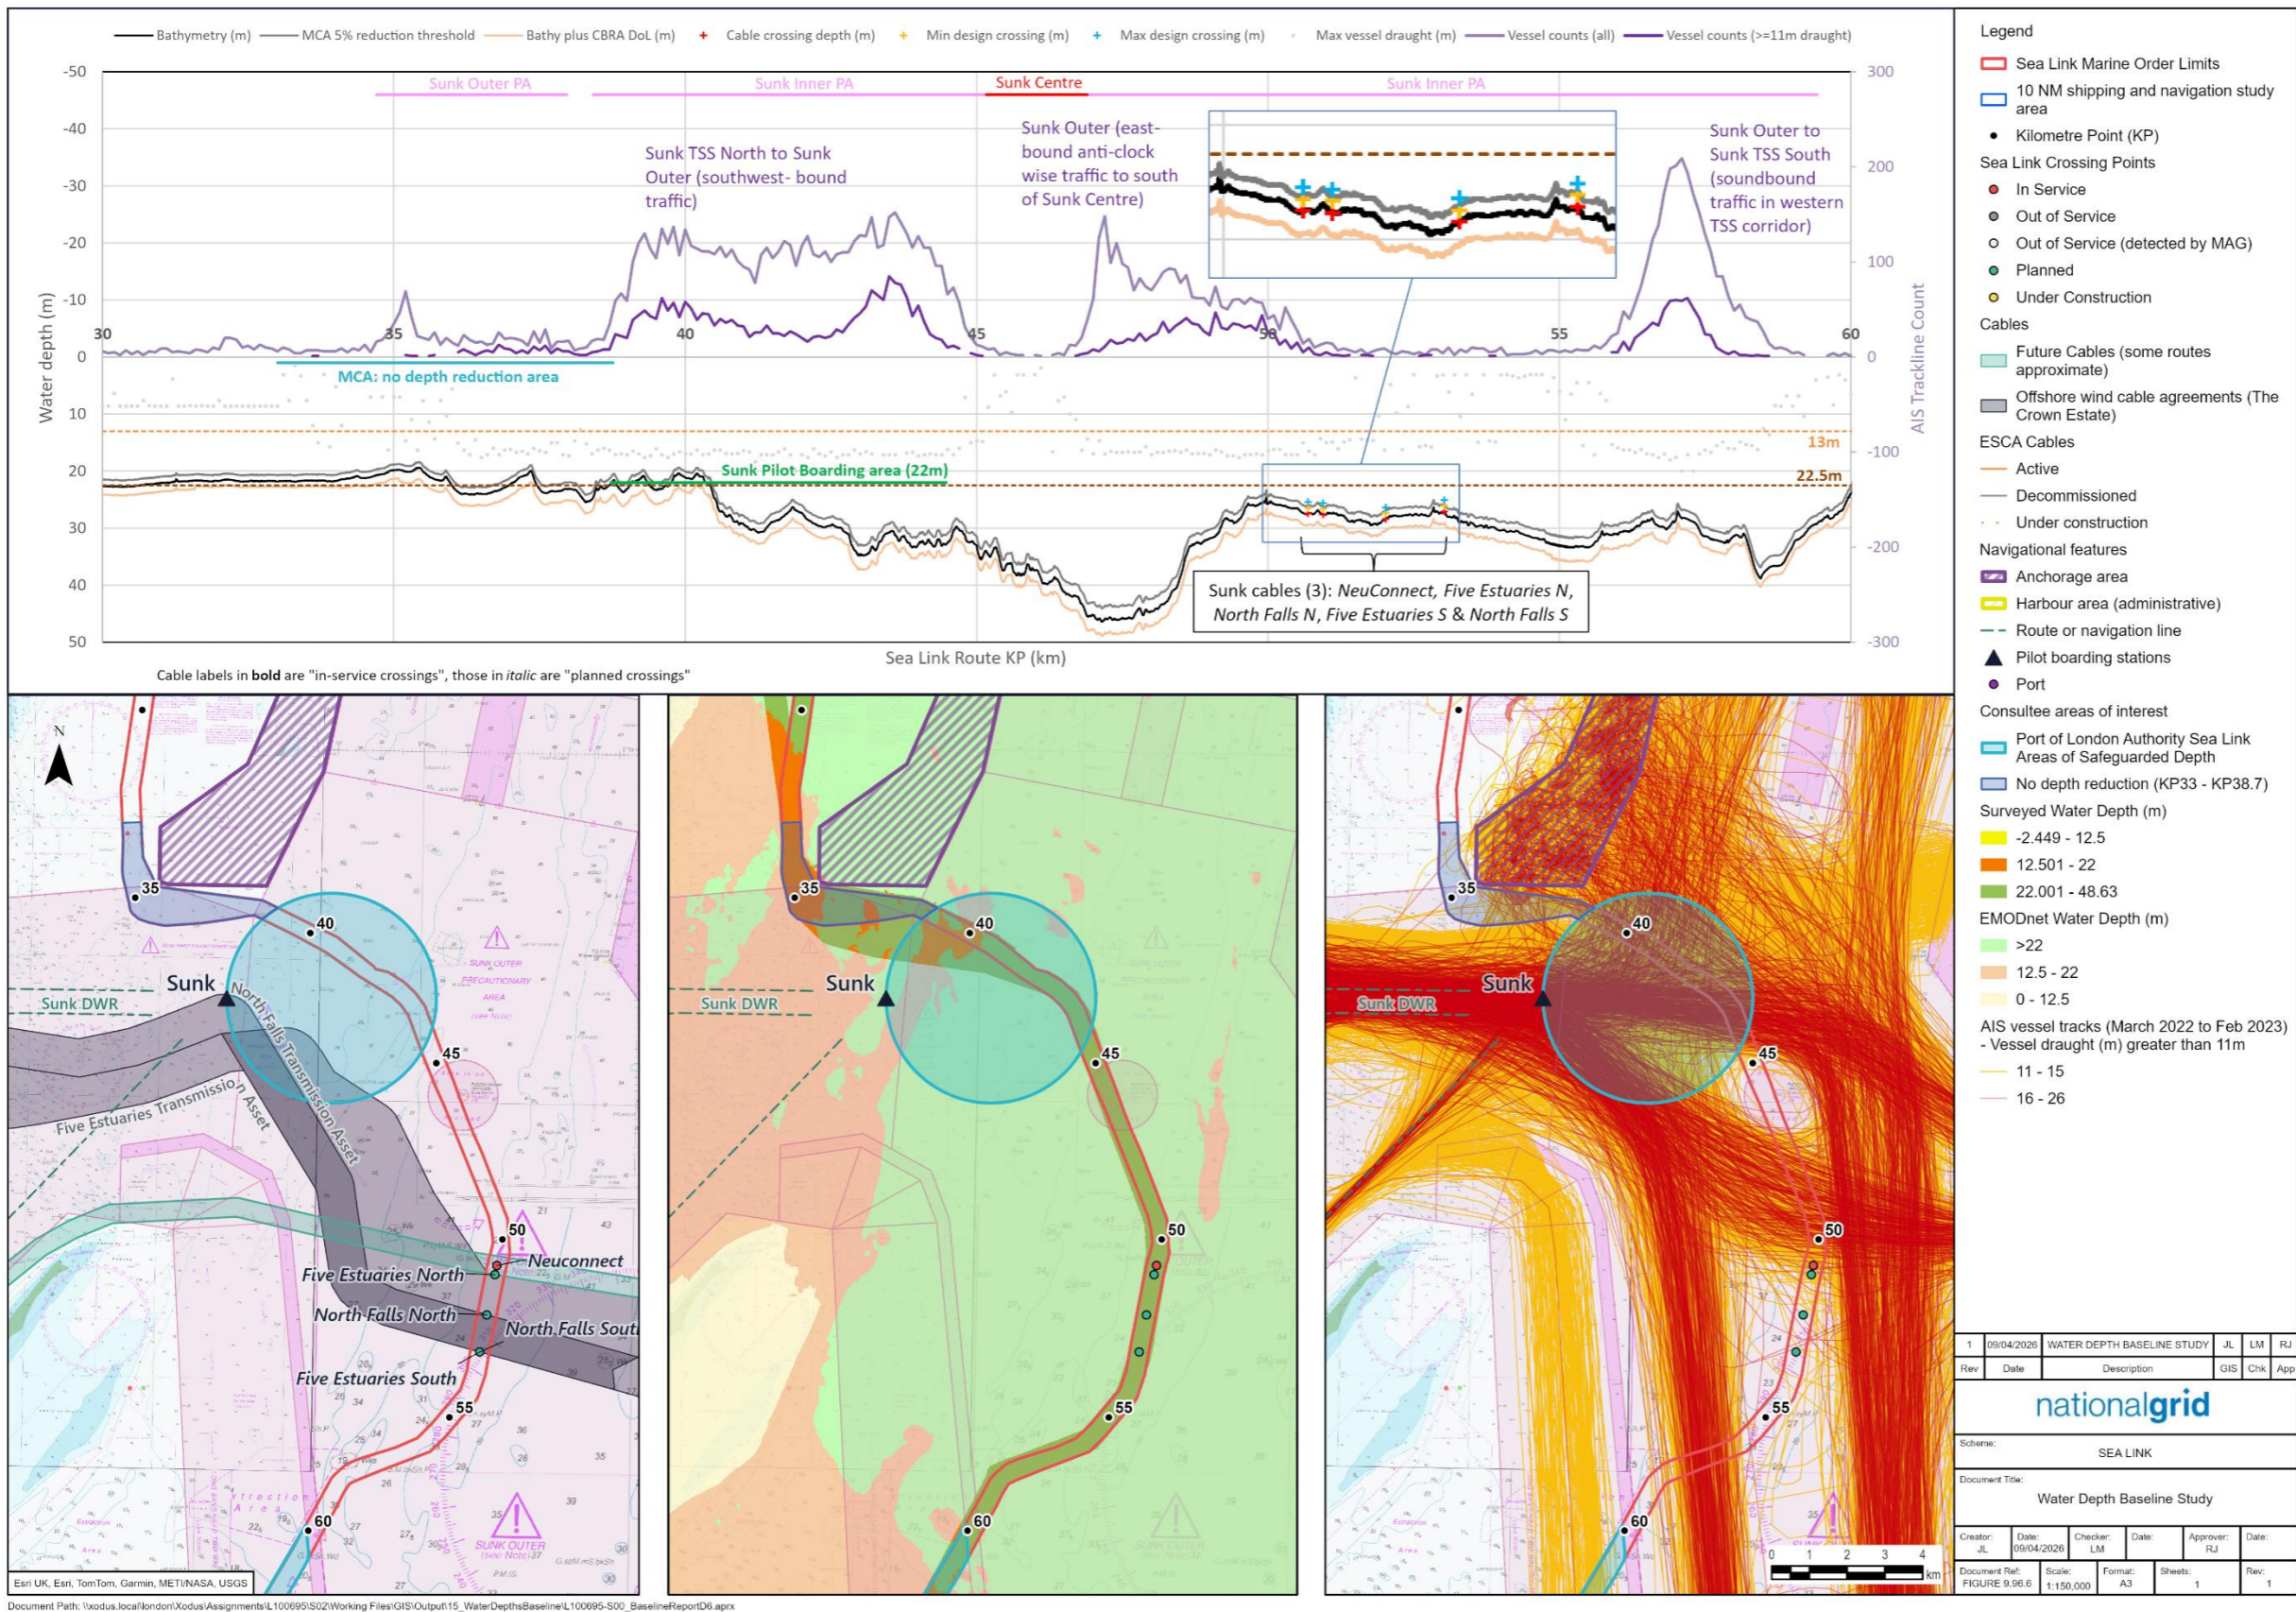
Bathymetry (m) MCA 5% reduction threshold Bathy plus CBRA DoL (m) Cable crossing depth (m) Min design crossing (m) Max design crossing (m) Max vessel draught (m) Vessel counts (all) Vessel counts (>=11m draught)

Sunk Outer PA Sunk Inner PA Sunk Centre Sunk Inner PA

Sunk TSS North to Sunk Outer (southwest- bound traffic)

Sunk Outer (east-bound anti-clock wise traffic to south of Sunk Centre)

Sunk Outer to Sunk TSS South (soundbound traffic in western TSS corridor)

MCA: no depth reduction area

Sunk Pilot Boarding area (22m)

13m
22.5m

Sunk cables (3): *NeuConnect, Five Estuaries N, North Falls N, Five Estuaries S & North Falls S*

Water depth (m)
-50 -40 -30 -20 -10 0 10 20 30 40 50
30 35 40 45 50 55 60
300 200 100 0 -100 -200 -300
AIS Trackline Count
Sea Link Route KP (km)

Cable labels in **bold** are "in-service crossings", those in *italic* are "planned crossings"

N
35 40 45 50 55 60
Sunk
Sunk DWR
North Falls Transmission Asset
Five Estuaries Transmission Asset
SUNK OUTER PRECAUTIONARY AREA (see Note)
Neuconnect
Five Estuaries North
North Falls North
North Falls South
Five Estuaries South
SUNK OUTER (see Note)
Esri UK, Esri, TomTom, Garmin, METI/NASA, USGS

35 40 45 50 55 60
Sunk
Sunk DWR

35 40 45 50 55 60
Sunk
Sunk DWR
0 1 2 3 4 km

Legend
Sea Link Marine Order Limits
10 NM shipping and navigation study area
Kilometre Point (KP)
Sea Link Crossing Points
In Service
Out of Service
Out of Service (detected by MAG)
Planned
Under Construction
Cables
Future Cables (some routes approximate)
Offshore wind cable agreements (The Crown Estate)
ESCA Cables
Active
Decommissioned
Under construction
Navigational features
Anchorage area
Harbour area (administrative)
Route or navigation line
Pilot boarding stations
Port
Consultee areas of interest
Port of London Authority Sea Link Areas of Safeguarded Depth
No depth reduction (KP33 - KP38.7)
Surveyed Water Depth (m)
-2.449 - 12.5
12.501 - 22
22.001 - 48.63
EMODnet Water Depth (m)
>22
12.5 - 22
0 - 12.5
AIS vessel tracks (March 2022 to Feb 2023) - Vessel draught (m) greater than 11m
11 - 15
16 - 26

| 1 | 09/04/2026 | WATER DEPTH BASELINE STUDY | JL | LM | RJ |
|---|---|---|---|---|---|
| Rev | Date | Description | GIS | Chk | App |

nationalgrid

Scheme: SEA LINK

Document Title: Water Depth Baseline Study

| Creator: JL | Date: 09/04/2026 | Checker: LM | Date: | Approver: RJ | Date: |
|---|---|---|---|---|---|
| Document Ref: FIGURE 9.96.6 | Scale: 1:150,000 | Format: A3 | Sheets: 1 | Rev: 1 | |

Document Path: \\xodus.local\london\Xodus\Assignments\L100695\S02\Working Files\GIS\Output\15_WaterDepthsBaseline\L100695-S00_BaselineReportD6.aprx